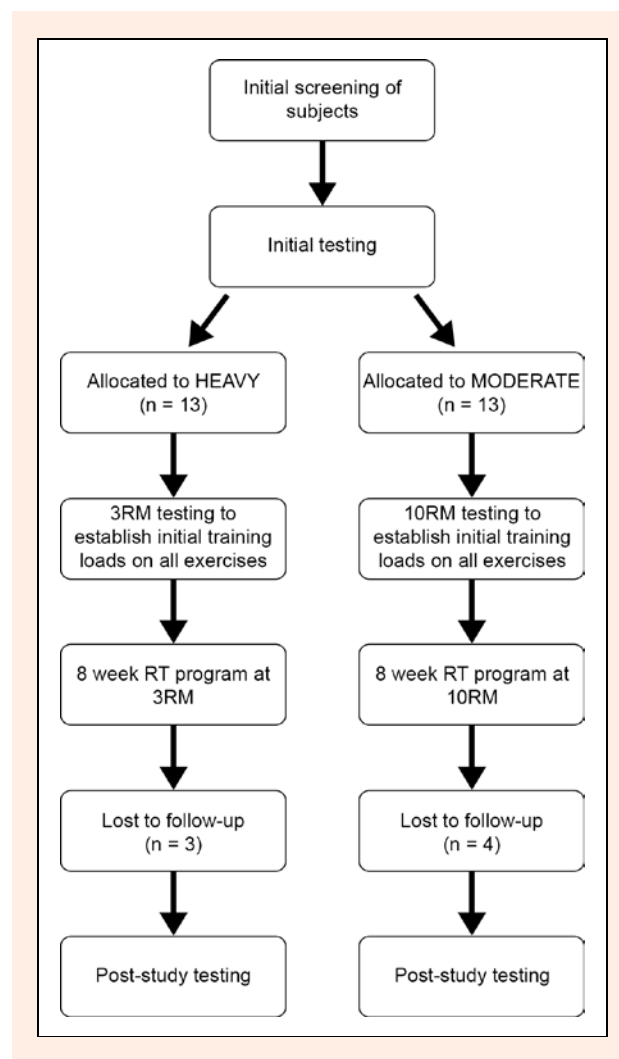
Initial screening of subjects

Initial testing

Allocated to HEAVY (n = 13)

3RM testing to establish initial training loads on all exercises

8 week RT program at 3RM

Lost to follow-up (n = 3)

Post-study testing

Allocated to MODERATE (n = 13)

10RM testing to establish initial training loads on all exercises

8 week RT program at 10RM

Lost to follow-up (n = 4)

Post-study testing